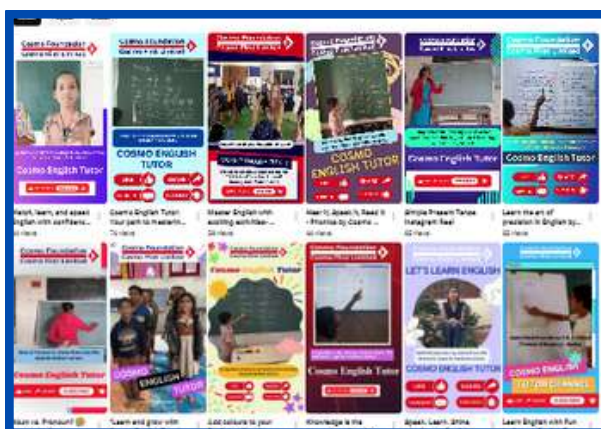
Cosmo Foundation
Cosmo English Tutor

Cosmo Foundation
COSMO ENGLISH TUTOR

Cosmo Foundation
Cosmo Foundation
COSMO ENGLISH TUTOR

Cosmo Foundation
Cosmo English Tutor

Cosmo Foundation
Cosmo English Tutor

Watch, learn, and speak English with confidenc...
Cosmo English Tutor: Your path to masterin...
74 views
Master English with exciting activities...
Hear it, Speak it, Read it - Practice by Cosmo...
Simple Present Tense Instagram Reel
Learn the art of precision in English by...

Cosmo Foundation
Cosmo English Tutor

COSMO ENGLISH TUTOR

Cosmo English Tutor

Cosmo Foundation
Cosmo English Tutor

LET'S LEARN ENGLISH
COSMO ENGLISH TUTOR

COSMO ENGLISH TUTOR CHANNEL

Noun vs. Pronoun!
"Learn and grow with
Add colours to your
Knowledge is the
Speak. Learn. Shine.
Learn English with Fun